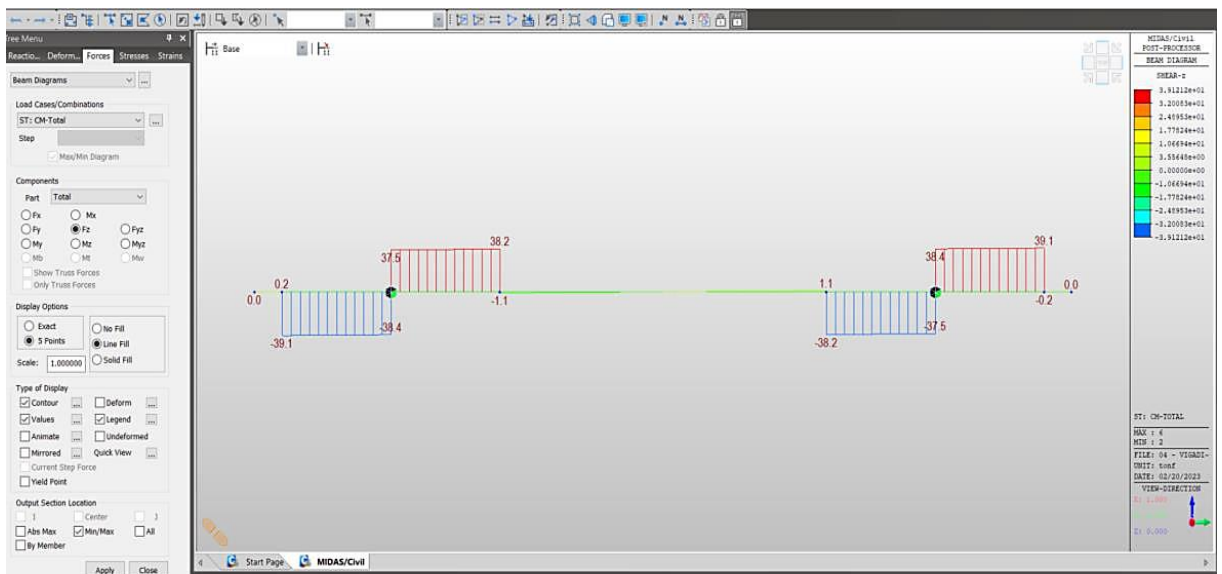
ree Menu
Reactio... Deform... Forces Stresses Strains
Beam Diagrams
Load Cases/Combinations
ST: CM-Total
Step
Max/Min Diagram
Components
Part Total
Fx Mx
Fy Fz Fyz
My Mz Myz
Mb Mt Mw
Show Truss Forces
Only Truss Forces
Display Options
Exact
5 Points
No Fill
Line Fill
Solid Fill
Scale: 1.000000
Type of Display
Contour
Deform
Values
Legend
Animate
Undeformed
Mirrored
Quick View
Current Step Force
Yield Point
Output Section Location
I
Center
J
Abs Max
Min/Max
All
By Member
Apply Close

Base

0.0
0.2
37.5
38.2
-1.1
-38.4
-39.1
1.1
38.4
39.1
0.0
-0.2
-37.5
-38.2

Start Page MIDAS/Civil

MIDAS/Civil
POST-PROCESSOR
BEAM DIAGRAM
SHEAR-z
3.91212e+01
3.20083e+01
2.48953e+01
1.77824e+01
1.06694e+01
3.55648e+00
0.00000e+00
-1.06694e+01
-1.77824e+01
-2.48953e+01
-3.20083e+01
-3.91212e+01

ST: CM-TOTAL
MAX : 4
MIN : 2
FILE: 04 - VIGADI-
UNIT: tonf
DATE: 02/20/2023
VIEW-DIRECTION
X: 1.000
Z: 0.000